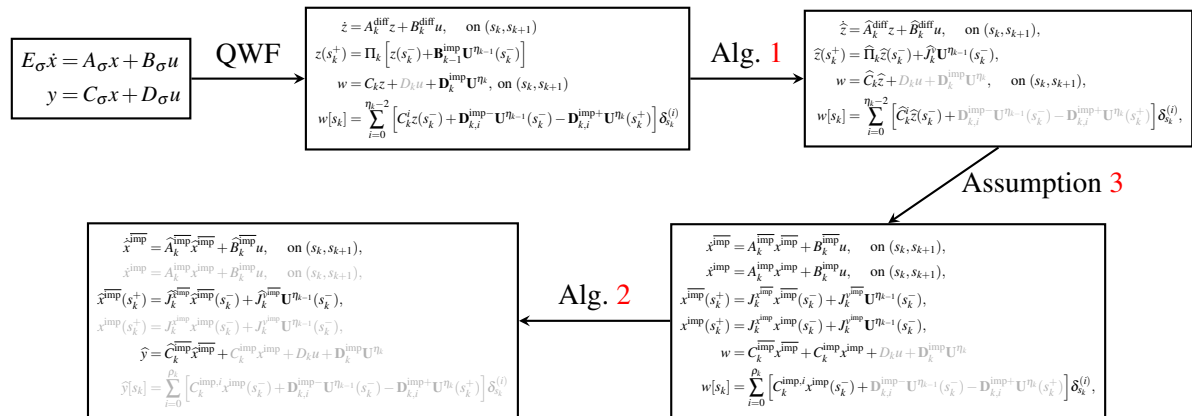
$E_\sigma \dot{x} = A_\sigma x + B_\sigma u$
$y = C_\sigma x + D_\sigma u$

QWF

$\dot{z} = A_k^{\text{diff}} z + B_k^{\text{diff}} u, \quad \text{on } (s_k, s_{k+1})$
$z(s_k^+) = \Pi_k \left[ z(s_k^-) + \mathbf{B}_{k-1}^{\text{imp}} \mathbf{U}^{\eta_{k-1}}(s_k^-) \right]$
$w = C_k z + D_k u + \mathbf{D}_k^{\text{imp}} \mathbf{U}^{\eta_k}, \text{ on } (s_k, s_{k+1})$
$w[s_k] = \sum_{i=0}^{\eta_k - 2} \left[ C_k^i z(s_k^-) + \mathbf{D}_{k,i}^{\text{imp}-} \mathbf{U}^{\eta_{k-1}}(s_k^-) - \mathbf{D}_{k,i}^{\text{imp}+} \mathbf{U}^{\eta_k}(s_k^+) \right] \delta_{s_k}^{(i)}$

Alg. 1

$\dot{\widehat{z}} = \widehat{A}_k^{\text{diff}} \widehat{z} + \widehat{B}_k^{\text{diff}} u, \quad \text{on } (s_k, s_{k+1}),$
$\widehat{z}(s_k^+) = \widehat{\Pi}_k \widehat{z}(s_k^-) + \widehat{J}_k^z \mathbf{U}^{\eta_{k-1}}(s_k^-),$
$w = \widehat{C}_k \widehat{z} + D_k u + \mathbf{D}_k^{\text{imp}} \mathbf{U}^{\eta_k}, \quad \text{on } (s_k, s_{k+1}),$
$w[s_k] = \sum_{i=0}^{\eta_k - 2} \left[ \widehat{C}_k^i \widehat{z}(s_k^-) + \mathbf{D}_{k,i}^{\text{imp}-} \mathbf{U}^{\eta_{k-1}}(s_k^-) - \mathbf{D}_{k,i}^{\text{imp}+} \mathbf{U}^{\eta_k}(s_k^+) \right] \delta_{s_k}^{(i)},$

Assumption 3

$\dot{x}^{\overline{\text{imp}}} = A_k^{\overline{\text{imp}}} x^{\overline{\text{imp}}} + B_k^{\overline{\text{imp}}} u, \quad \text{on } (s_k, s_{k+1}),$
$\dot{x}^{\text{imp}} = A_k^{\text{imp}} x^{\text{imp}} + B_k^{\text{imp}} u, \quad \text{on } (s_k, s_{k+1}),$
$x^{\overline{\text{imp}}}(s_k^+) = J_k^{\overline{x}} x^{\overline{\text{imp}}}(s_k^-) + J_k^{\overline{u}} \mathbf{U}^{\eta_{k-1}}(s_k^-),$
$x^{\text{imp}}(s_k^+) = J_k^{x} x^{\overline{\text{imp}}}(s_k^-) + J_k^{u} \mathbf{U}^{\eta_{k-1}}(s_k^-),$
$w = C_k^{\overline{\text{imp}}} x^{\overline{\text{imp}}} + C_k^{\text{imp}} x^{\text{imp}} + D_k u + \mathbf{D}_k^{\text{imp}} \mathbf{U}^{\eta_k}$
$w[s_k] = \sum_{i=0}^{\rho_k} \left[ C_k^{\text{imp},i} x^{\text{imp}}(s_k^-) + \mathbf{D}_{k,i}^{\text{imp}-} \mathbf{U}^{\eta_{k-1}}(s_k^-) - \mathbf{D}_{k,i}^{\text{imp}+} \mathbf{U}^{\eta_k}(s_k^+) \right] \delta_{s_k}^{(i)},$

Alg. 2

$\dot{\widehat{x}}^{\overline{\text{imp}}} = \widehat{A}_k^{\overline{\text{imp}}} \widehat{x}^{\overline{\text{imp}}} + \widehat{B}_k^{\overline{\text{imp}}} u, \quad \text{on } (s_k, s_{k+1}),$
$\dot{x}^{\text{imp}} = A_k^{\text{imp}} x^{\text{imp}} + B_k^{\text{imp}} u, \quad \text{on } (s_k, s_{k+1}),$
$\widehat{x}^{\overline{\text{imp}}}(s_k^+) = \widehat{J}_k^{\overline{x}} \widehat{x}^{\overline{\text{imp}}}(s_k^-) + \widehat{J}_k^{\overline{u}} \mathbf{U}^{\eta_{k-1}}(s_k^-),$
$x^{\text{imp}}(s_k^+) = J_k^{x} x^{\text{imp}}(s_k^-) + J_k^{u} \mathbf{U}^{\eta_{k-1}}(s_k^-),$
$\widehat{y} = \widehat{C}_k^{\overline{\text{imp}}} \widehat{x}^{\overline{\text{imp}}} + C_k^{\text{imp}} x^{\text{imp}} + D_k u + \mathbf{D}_k^{\text{imp}} \mathbf{U}^{\eta_k}$
$\widehat{y}[s_k] = \sum_{i=0}^{\rho_k} \left[ C_k^{\text{imp},i} x^{\text{imp}}(s_k^-) + \mathbf{D}_{k,i}^{\text{imp}-} \mathbf{U}^{\eta_{k-1}}(s_k^-) - \mathbf{D}_{k,i}^{\text{imp}+} \mathbf{U}^{\eta_k}(s_k^+) \right] \delta_{s_k}^{(i)}$